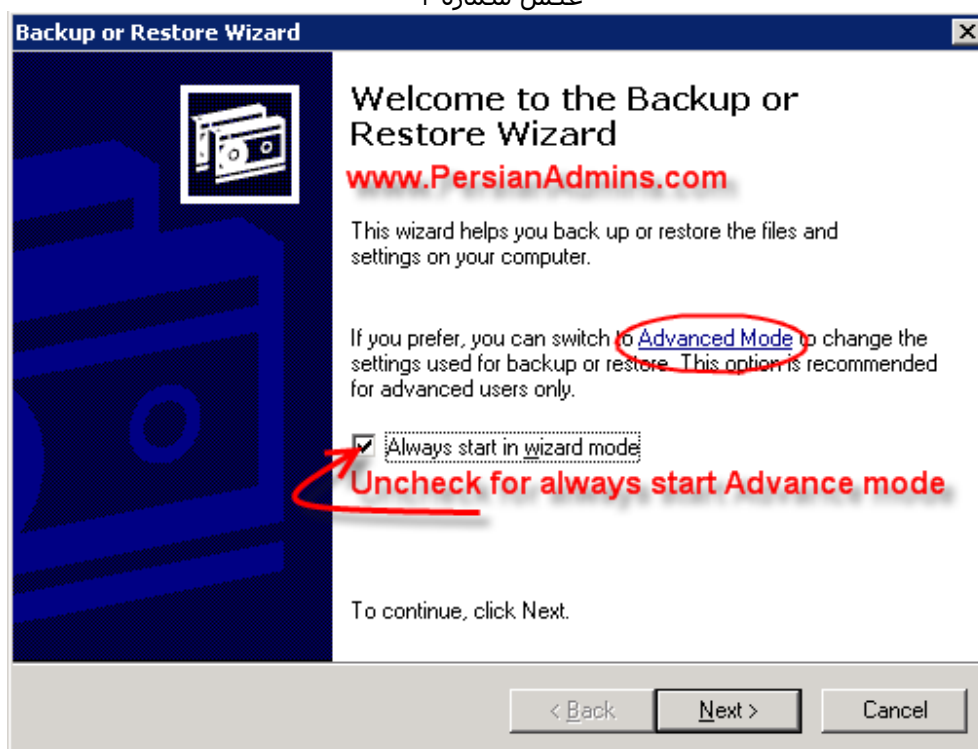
عکس شماره ۲

Backup or Restore Wizard

Welcome to the Backup or Restore Wizard

www.PersianAdmins.com

This wizard helps you back up or restore the files and settings on your computer.

If you prefer, you can switch to Advanced Mode to change the settings used for backup or restore. This option is recommended for advanced users only.

Always start in wizard mode

Uncheck for always start Advance mode

To continue, click Next.

< Back
Next >
Cancel